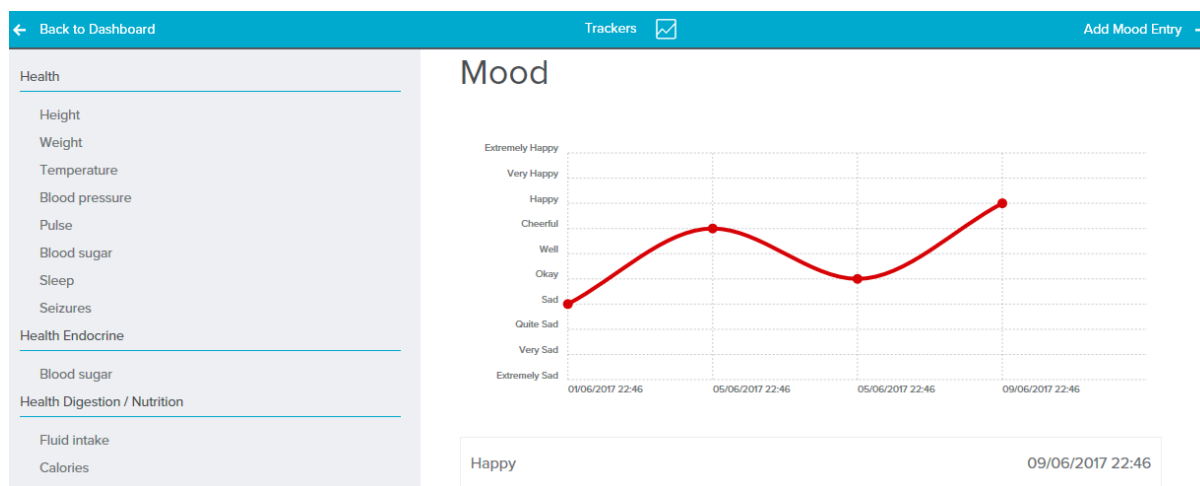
← Back to Dashboard

Trackers

Add Mood Entry

Health

Height

Weight

Temperature

Blood pressure

Pulse

Blood sugar

Sleep

Seizures

Health Endocrine

Blood sugar

Health Digestion / Nutrition

Fluid intake

Calories

Mood

Extremely Happy
Very Happy
Happy
Cheerful
Well
Okay
Sad
Quite Sad
Very Sad
Extremely Sad

01/06/2017 22:46
05/06/2017 22:46
05/06/2017 22:46
09/06/2017 22:46

Happy

09/06/2017 22:46